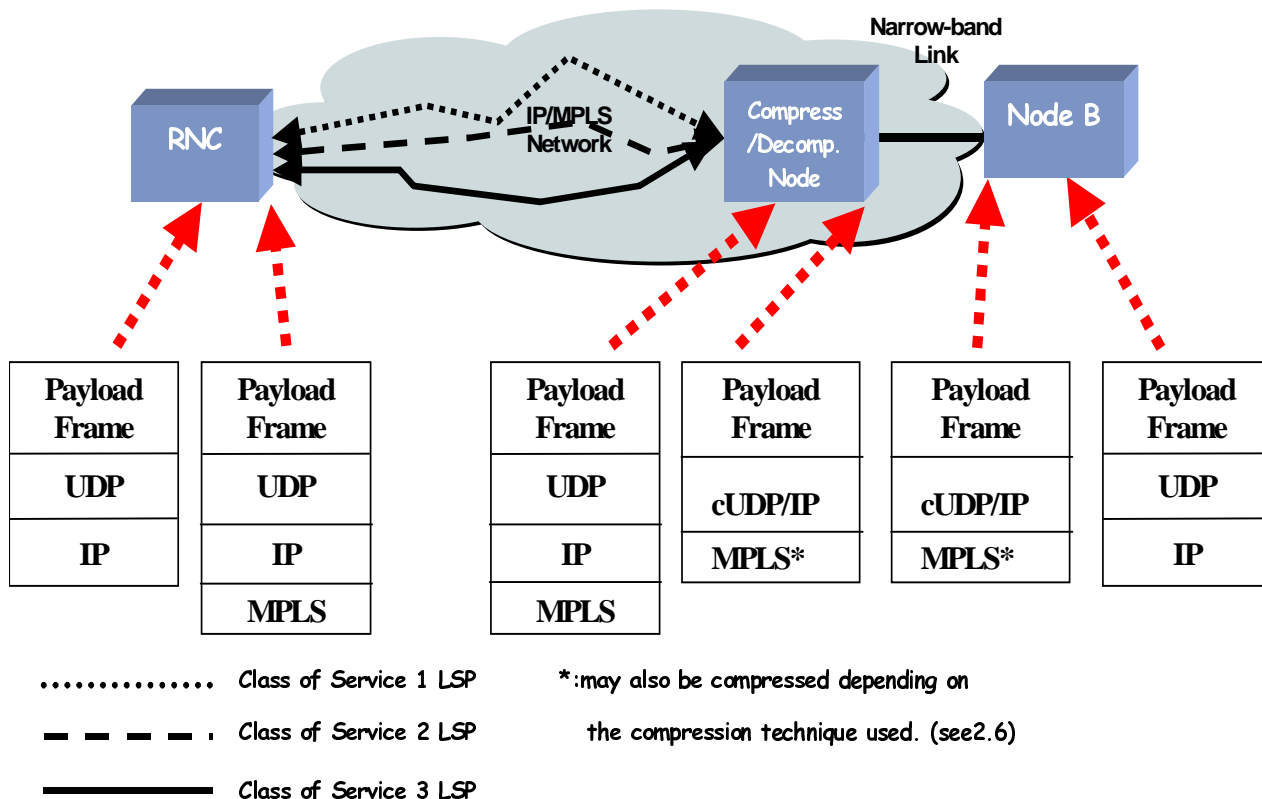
Narrow-band Link

RNC

IP/MPLS Network

Compress /Decomp. Node

Node B

| Payload Frame |
|---|
| UDP |
| IP |

| Payload Frame |
|---|
| UDP |
| IP |
| MPLS |

| Payload Frame |
|---|
| UDP |
| IP |
| MPLS |

| Payload Frame |
|---|
| cUDP/IP |
| MPLS* |

| Payload Frame |
|---|
| cUDP/IP |
| MPLS* |

| Payload Frame |
|---|
| UDP |
| IP |

Class of Service 1 LSP

Class of Service 2 LSP

Class of Service 3 LSP

*:may also be compressed depending on the compression technique used. (see2.6)